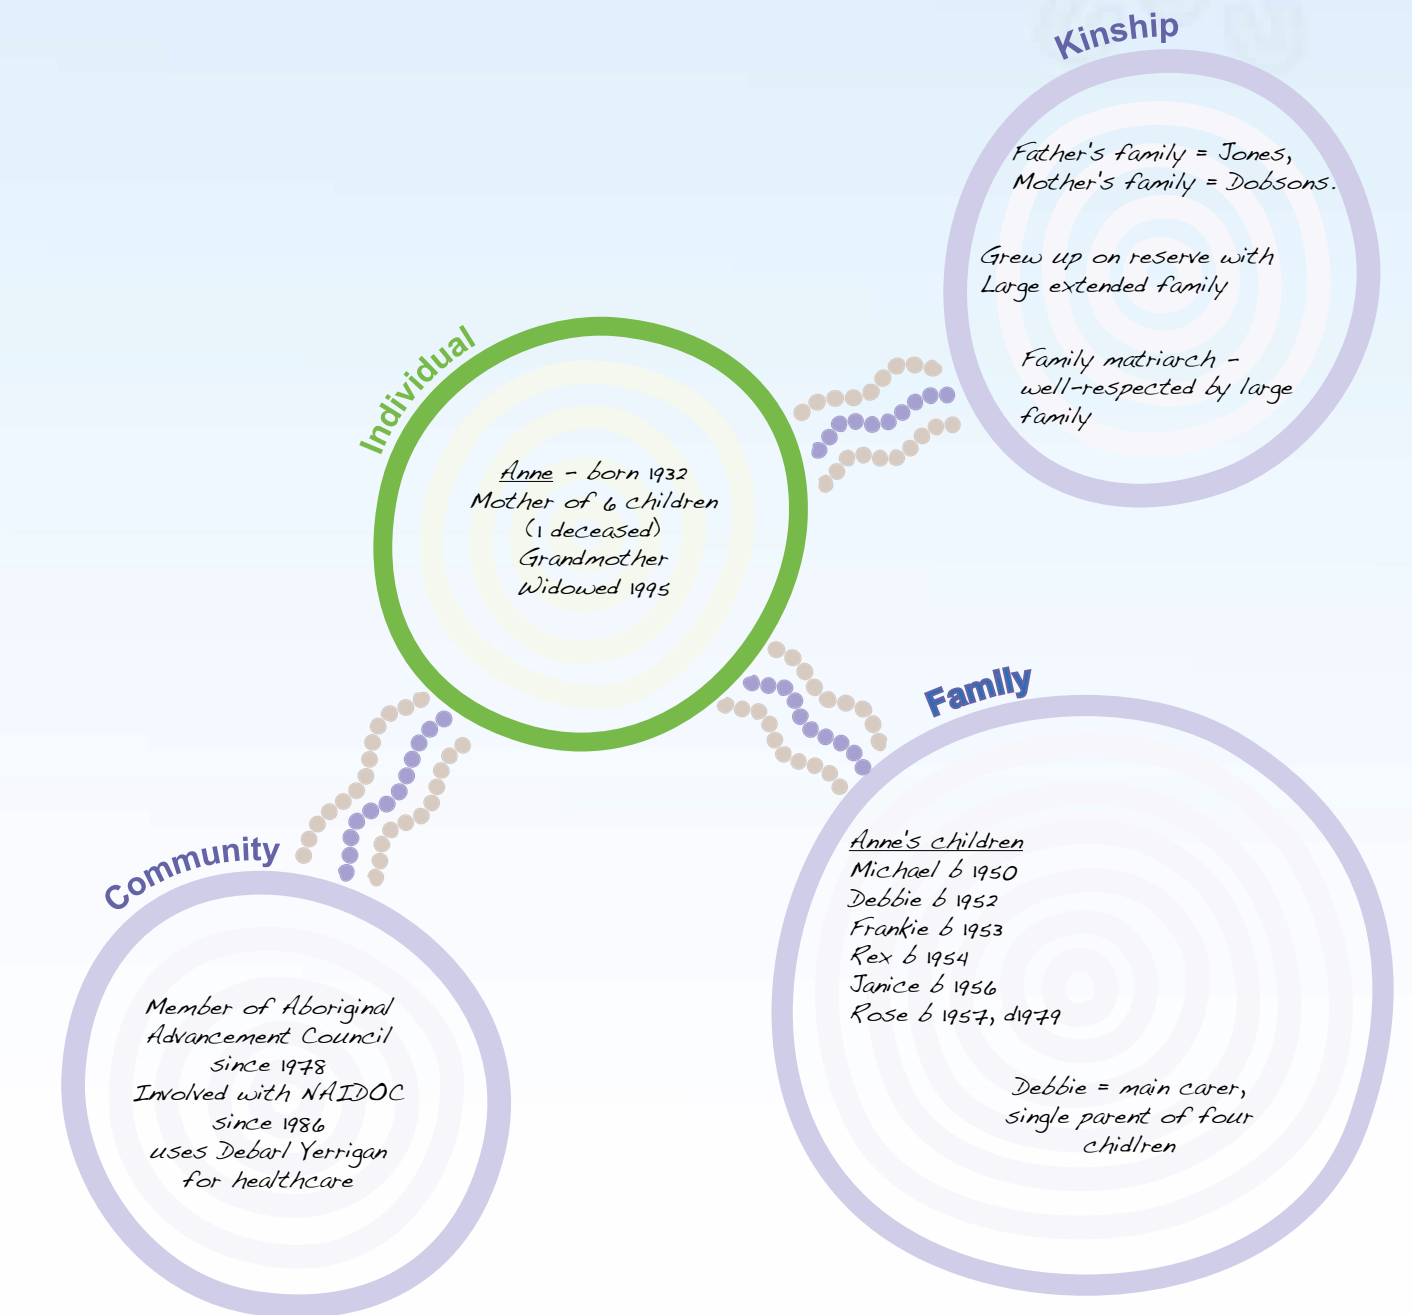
Kinship

Father's family = Jones,
Mother's family = Dobsons.

Grew up on reserve with Large extended family

Family matriarch - well-respected by large family

Individual

Anne - born 1932
Mother of 6 children
(1 deceased)
Grandmother
Widowed 1995

Family

Anne's children
Michael b 1950
Debbie b 1952
Frankie b 1953
Rex b 1954
Janice b 1956
Rose b 1957, d1979

Debbie = main carer, single parent of four chidlren

Community

Member of Aboriginal Advancement Council since 1978
Involved with NAIDOC since 1986
uses Debarl Yerrigan for healthcare